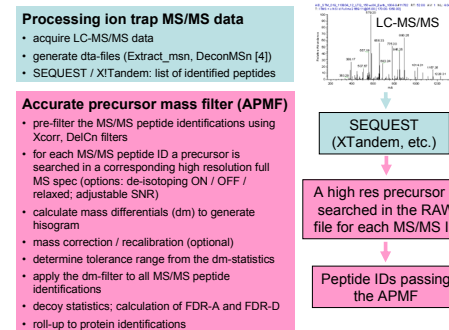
Processing ion trap MS/MS data

- acquire LC-MS/MS data
- generate dta-files (Extract_msn, DeconMSn [4])
- SEQUEST / X!Tandem: list of identified peptides

Accurate precursor mass filter (APMF)

- pre-filter the MS/MS peptide identifications using Xcorr, DelCn filters
- for each MS/MS peptide ID a precursor is searched in a corresponding high resolution full MS spec (options: de-isotoping ON / OFF / relaxed; adjustable SNR)
- calculate mass differentials (dm) to generate hisogram
- mass correction / recalibration (optional)
- determine tolerance range from the dm-statistics
- apply the dm-filter to all MS/MS peptide identifications
- decoy statistics; calculation of FDR-A and FDR-D
- roll-up to protein identifications

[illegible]

LC-MS/MS

SEQUEST (XTandem, etc.)

A high res precursor searched in the RAW file for each MS/MS I

Peptide IDs passing the APMF